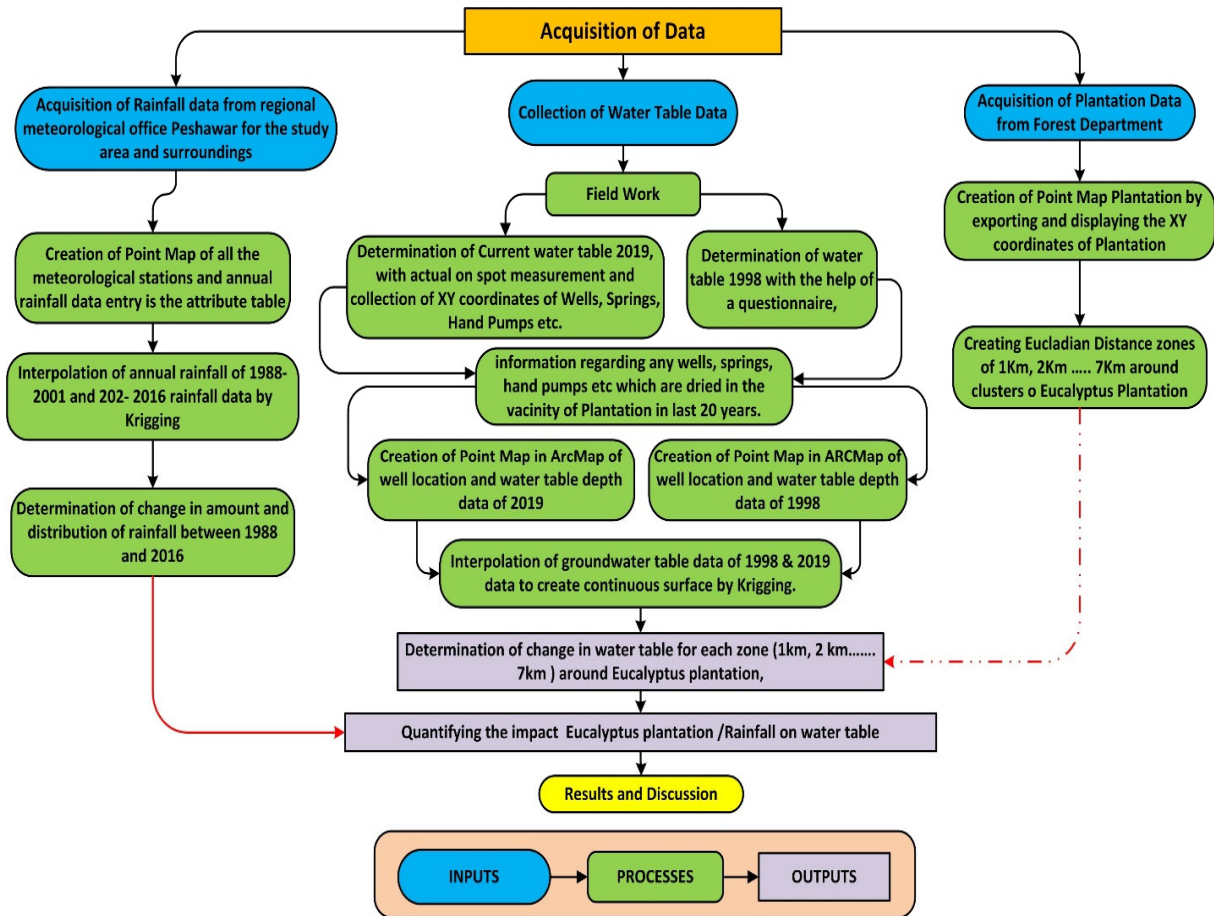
Acquisition of Data

Acquisition of Rainfall data from regional meteorological office Peshawar for the study area and surroundings

Collection of Water Table Data

Acquisition of Plantation Data from Forest Department

Field Work

Creation of Point Map of all the meteorological stations and annual rainfall data entry is the attribute table

Determination of Current water table 2019, with actual on spot measurement and collection of XY coordinates of Wells, Springs, Hand Pumps etc.

Determination of water table 1998 with the help of a questionnaire,

Creation of Point Map Plantation by exporting and displaying the XY coordinates of Plantation

Interpolation of annual rainfall of 1988-2001 and 202- 2016 rainfall data by Krigging

information regarding any wells, springs, hand pumps etc which are dried in the vacinity of Plantation in last 20 years.

Creating Eucladian Distance zones of 1Km, 2Km ….. 7Km around clusters o Eucalyptus Plantation

Creation of Point Map in ArcMap of well location and water table depth data of 2019

Creation of Point Map in ARCMap of well location and water table depth data of 1998

Determination of change in amount and distribution of rainfall between 1988 and 2016

Interpolation of groundwater table data of 1998 & 2019 data to create continuous surface by Krigging.

Determination of change in water table for each zone (1km, 2 km……. 7km ) around Eucalyptus plantation,

Quantifying the impact Eucalyptus plantation /Rainfall on water table

Results and Discussion

INPUTS

PROCESSES

OUTPUTS